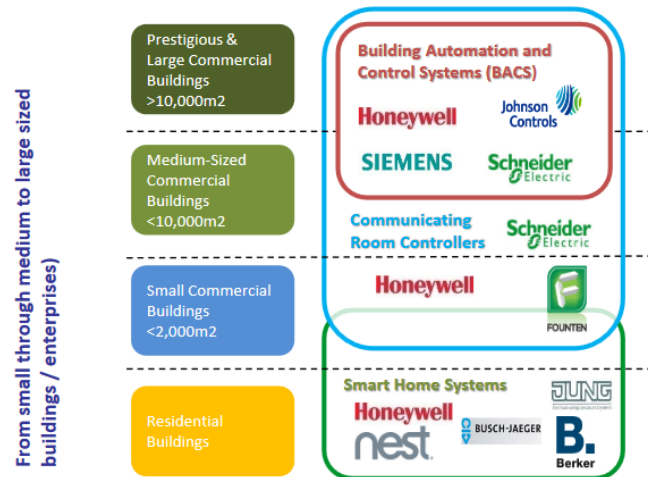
From small through medium to large sized buildings / enterprises)

Prestigious & Large Commercial Buildings >10,000m2

Medium-Sized Commercial Buildings <10,000m2

Small Commercial Buildings <2,000m2

Residential Buildings

Building Automation and Control Systems (BACS)

Honeywell

Johnson Controls

SIEMENS

Schneider Electric

Communicating Room Controllers

Schneider Electric

Honeywell

FOUNTEN

Smart Home Systems

JUNG

Honeywell

nest

BUSCH-JAEGER

B. Berker